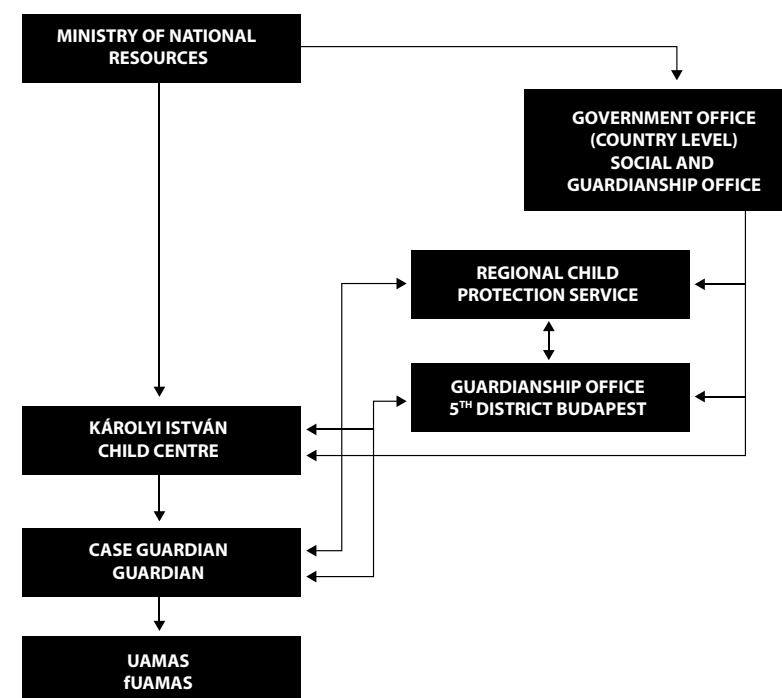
MINISTRY OF NATIONAL RESOURCES

GOVERNMENT OFFICE (COUNTRY LEVEL) SOCIAL AND GUARDIANSHIP OFFICE

REGIONAL CHILD PROTECTION SERVICE

GUARDIANSHIP OFFICE $5^{TH}$ DISTRICT BUDAPEST

KÁROLYI ISTVÁN CHILD CENTRE

CASE GUARDIAN GUARDIAN

UAMAS fUAMAS